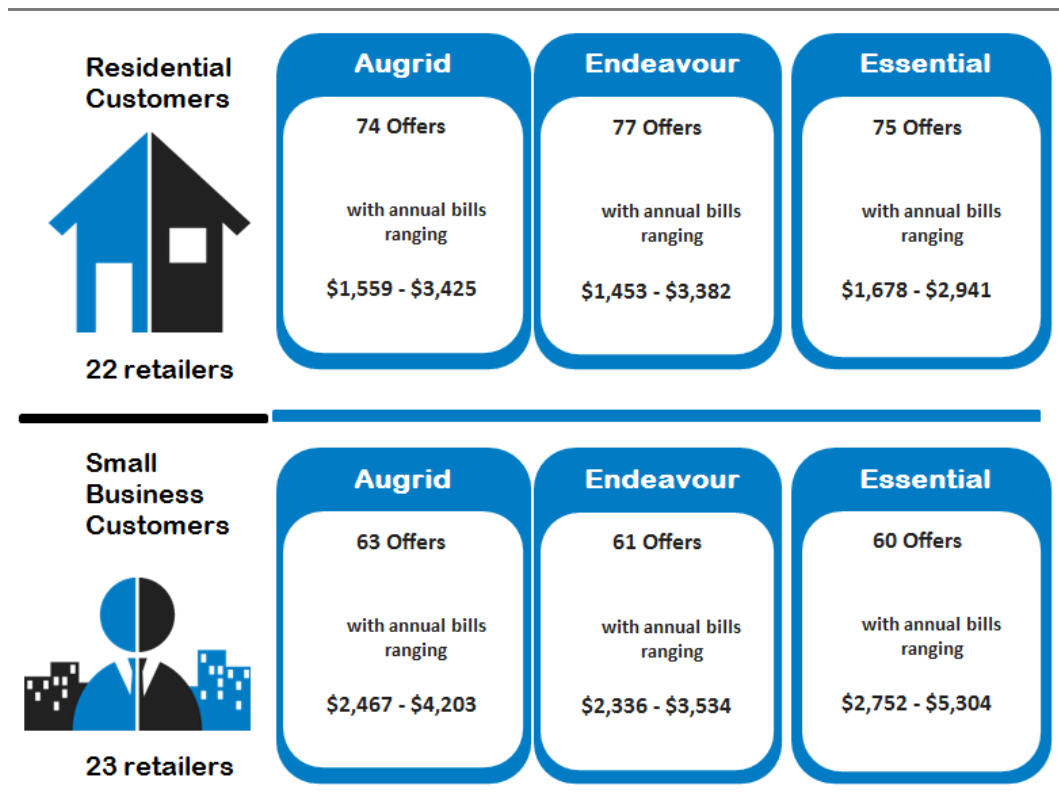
Residential Customers

22 retailers

Augrid

74 Offers

with annual bills ranging

$1,559 - $3,425

Endeavour

77 Offers

with annual bills ranging

$1,453 - $3,382

Essential

75 Offers

with annual bills ranging

$1,678 - $2,941

Small Business Customers

23 retailers

Augrid

63 Offers

with annual bills ranging

$2,467 - $4,203

Endeavour

61 Offers

with annual bills ranging

$2,336 - $3,534

Essential

60 Offers

with annual bills ranging

$2,752 - $5,304